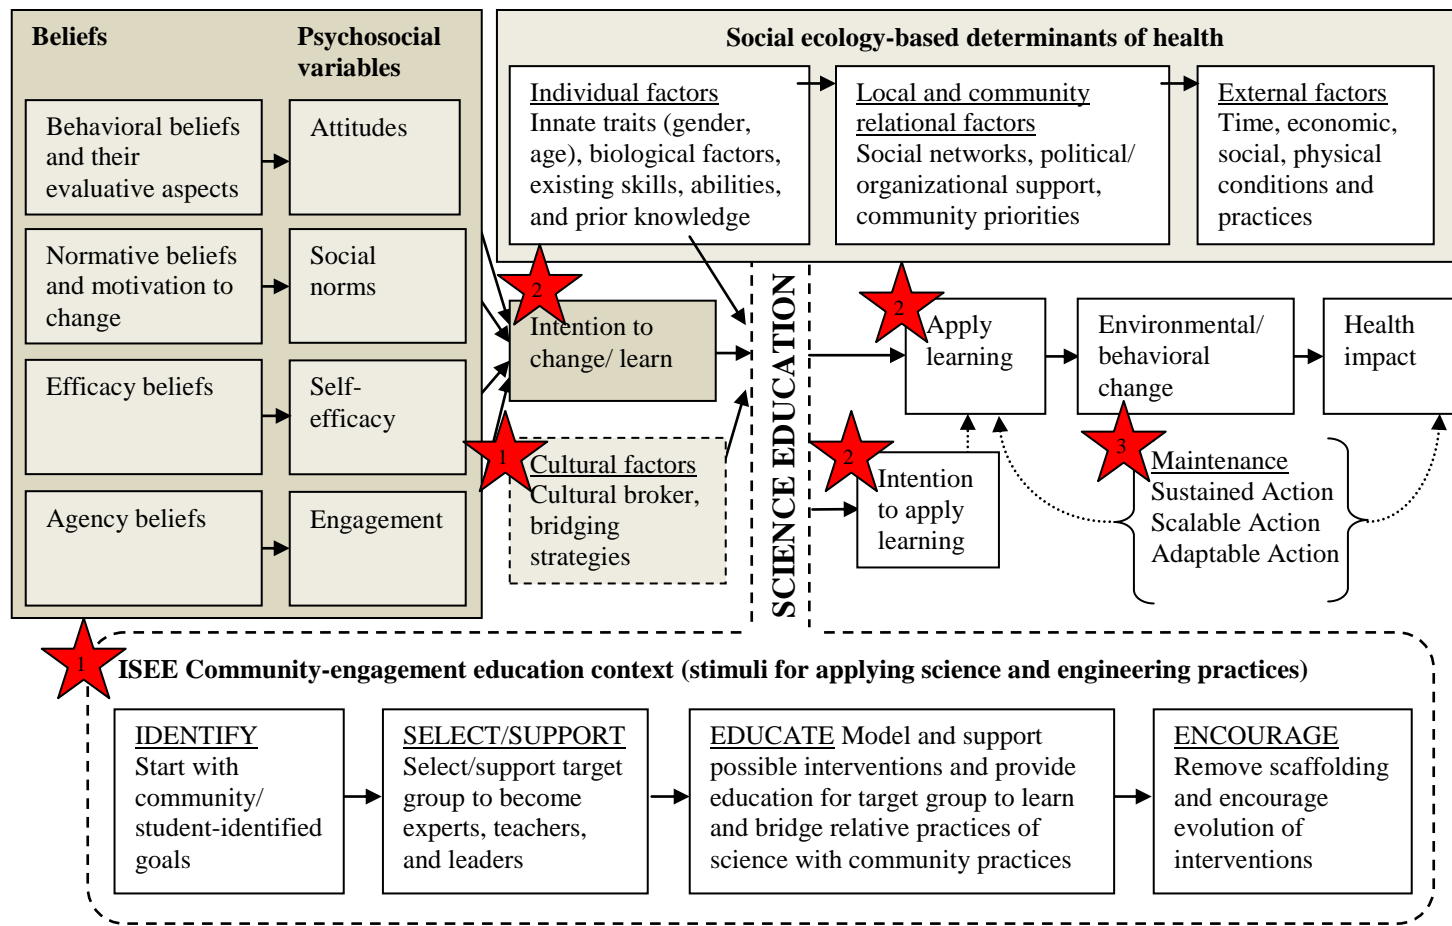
Beliefs

Psychosocial variables

Behavioral beliefs and their evaluative aspects

Attitudes

Normative beliefs and motivation to change

Social norms

Efficacy beliefs

Self-efficacy

Agency beliefs

Engagement

Social ecology-based determinants of health

Individual factors
Innate traits (gender, age), biological factors, existing skills, abilities, and prior knowledge

Local and community relational factors
Social networks, political/ organizational support, community priorities

External factors
Time, economic, social, physical conditions and practices

2

Intention to change/ learn

1

Cultural factors
Cultural broker, bridging strategies

SCIENCE EDUCATION

2

Apply learning

Environmental/ behavioral change

Health impact

2

Intention to apply learning

3

Maintenance
Sustained Action
Scalable Action
Adaptable Action

1

ISEE Community-engagement education context (stimuli for applying science and engineering practices)

IDENTIFY
Start with community/ student-identified goals

SELECT/SUPPORT
Select/support target group to become experts, teachers, and leaders

EDUCATE Model and support possible interventions and provide education for target group to learn and bridge relative practices of science with community practices

ENCOURAGE
Remove scaffolding and encourage evolution of interventions